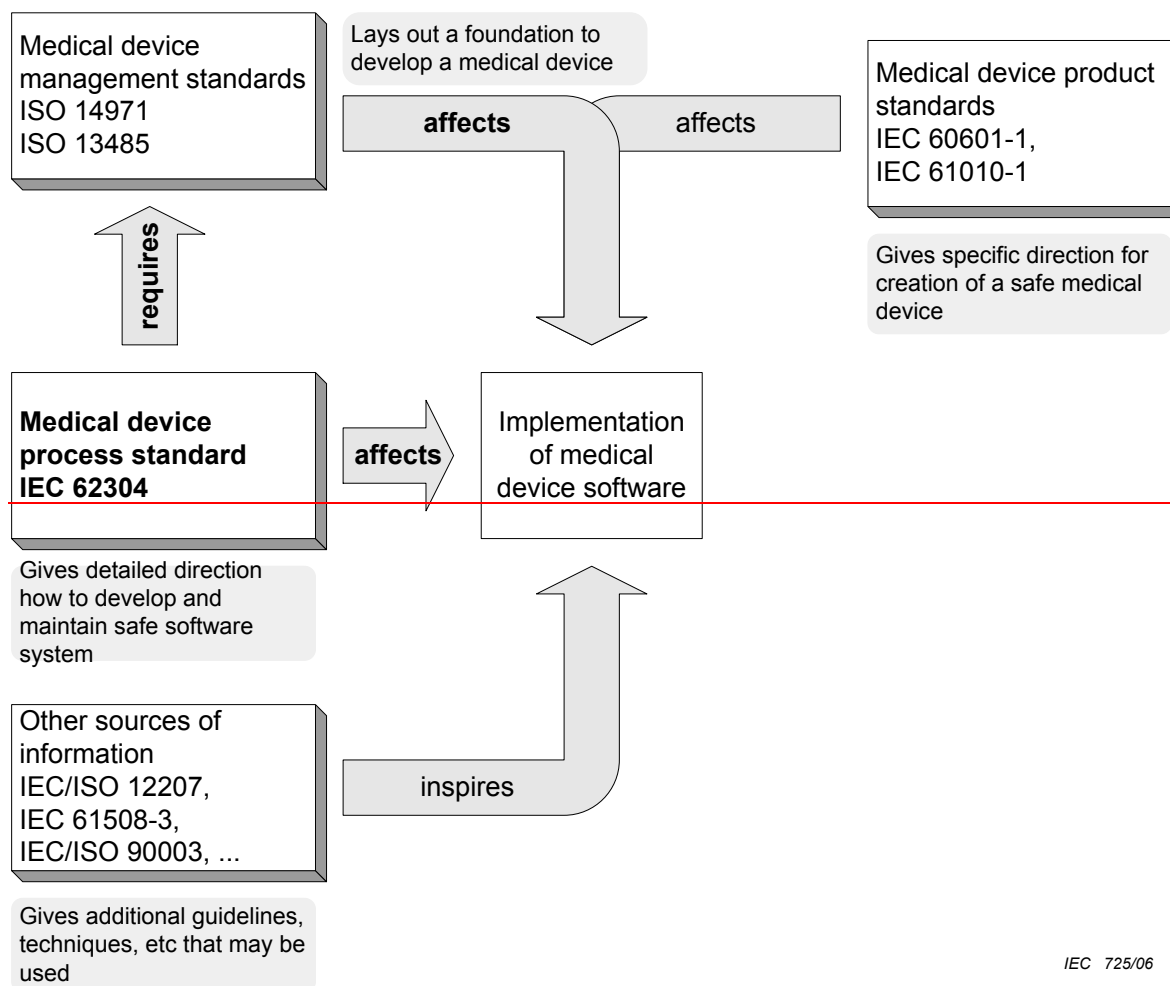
Medical device management standards
ISO 14971
ISO 13485

Lays out a foundation to develop a medical device

affects

affects

Medical device product standards
IEC 60601-1,
IEC 61010-1

Gives specific direction for creation of a safe medical device

requires

Medical device process standard
IEC 62304

affects

Implementation of medical device software

Gives detailed direction how to develop and maintain safe software system

Other sources of information
IEC/ISO 12207,
IEC 61508-3,
IEC/ISO 90003, ...

inspires

Gives additional guidelines, techniques, etc that may be used

IEC 725/06